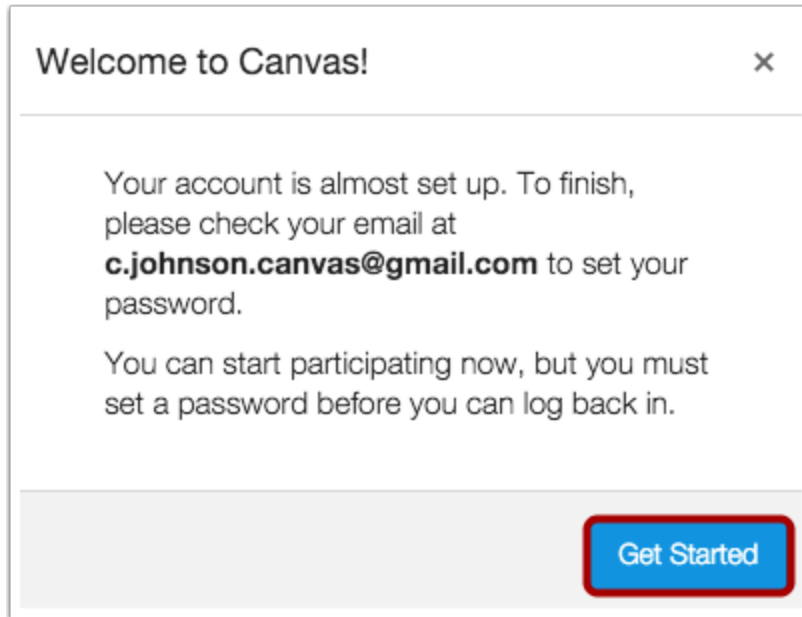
Welcome to Canvas!

×

Your account is almost set up. To finish, please check your email at **c.johnson.canvas@gmail.com** to set your password.

You can start participating now, but you must set a password before you can log back in.

Get Started